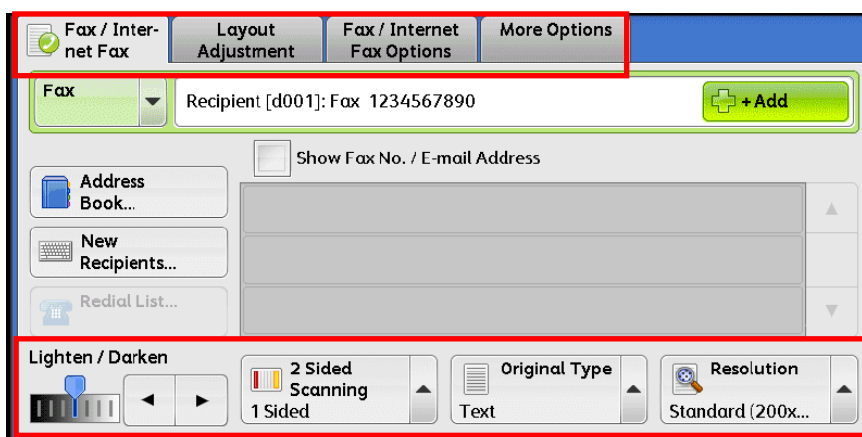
Fax / Internet Fax

Layout Adjustment

Fax / Internet Fax Options

More Options

Fax

Recipient [d001]: Fax 1234567890

+ Add

Show Fax No. / E-mail Address

Address Book...

New Recipients...

Redial List...

Lighten / Darken

2 Sided Scanning
1 Sided

Original Type
Text

Resolution
Standard (200x...